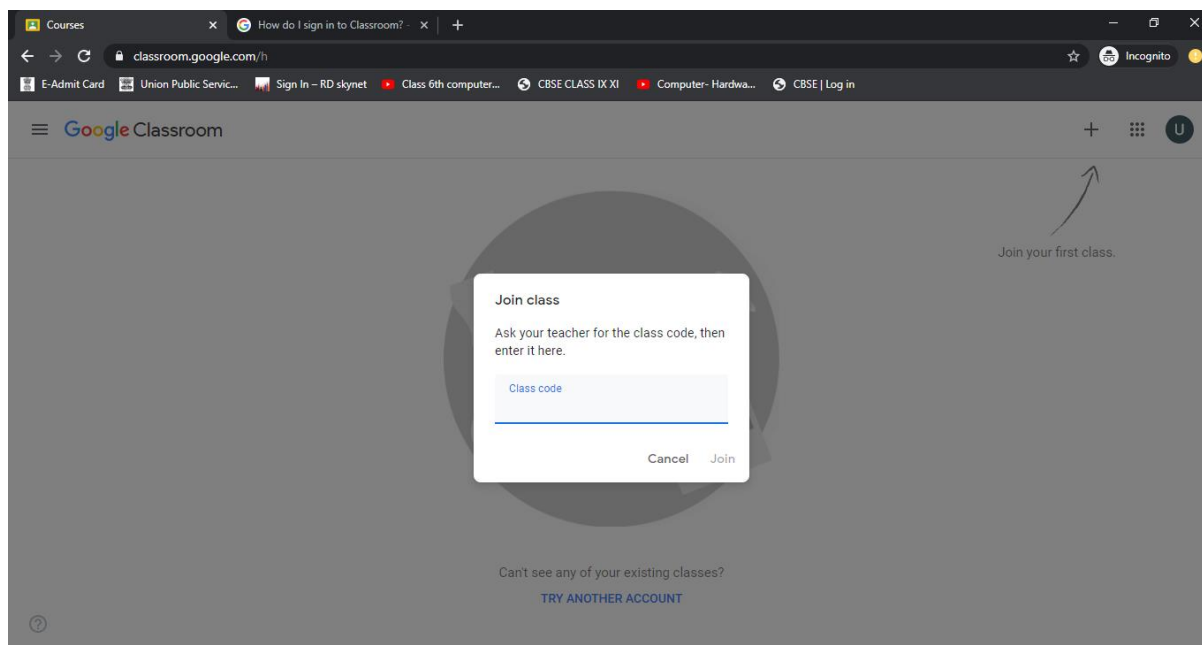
Courses
How do I sign in to Classroom? -
classroom.google.com/h
Incognito
E-Admit Card
Union Public Servic...
Sign In – RD skynet
Class 6th computer...
CBSE CLASS IX XI
Computer- Hardwa...
CBSE | Log in

Google Classroom

U

Join your first class.

Join class

Ask your teacher for the class code, then enter it here.

Class code

Cancel Join

Can't see any of your existing classes?
TRY ANOTHER ACCOUNT